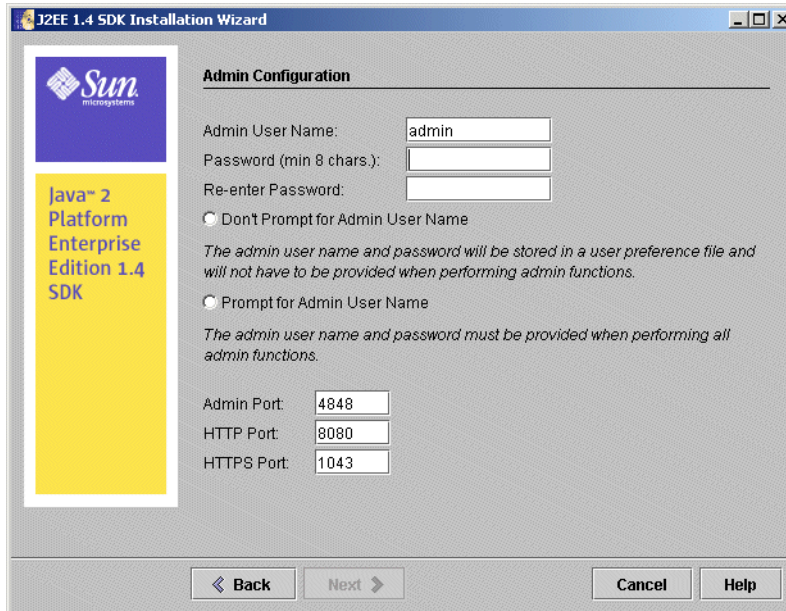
J2EE 1.4 SDK Installation Wizard

Sun microsystems

Java™ 2 Platform Enterprise Edition 1.4 SDK

Admin Configuration

Admin User Name: admin

Password (min 8 chars.):

Re-enter Password:

Don't Prompt for Admin User Name

The admin user name and password will be stored in a user preference file and will not have to be provided when performing admin functions.

Prompt for Admin User Name

The admin user name and password must be provided when performing all admin functions.

Admin Port: 4848

HTTP Port: 8080

HTTPS Port: 1043

Back

Next

Cancel

Help